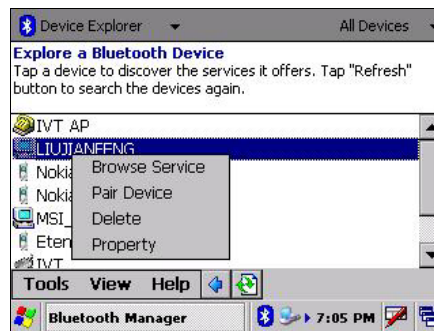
Device Explorer All Devices

Explore a Bluetooth Device
Tap a device to discover the services it offers. Tap "Refresh" button to search the devices again.

IVT AP
LIUJIANFENG
Noki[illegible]
Noki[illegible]
MSI_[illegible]
Eten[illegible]
IVT

Browse Service
Pair Device
Delete
Property

Tools View Help

Bluetooth Manager 7:05 PM